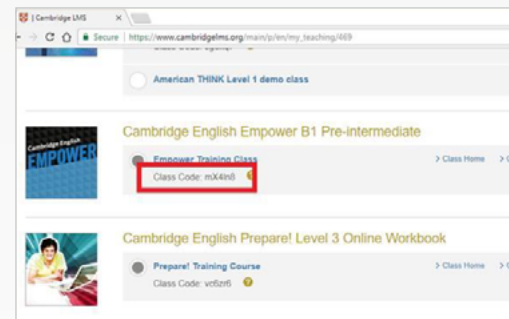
| Cambridge LMS ×

Secure | https://www.cambridgelms.org/main/p/en/my_teaching/469

American THINK Level 1 demo class

Cambridge English EMPOWER

Cambridge English Empower B1 Pre-intermediate

Empower Training Class

Class Code: mX4ln8

> Class Home

Cambridge English Prepare! Level 3 Online Workbook

Prepare! Training Course

Class Code: vc6zr6

> Class Home